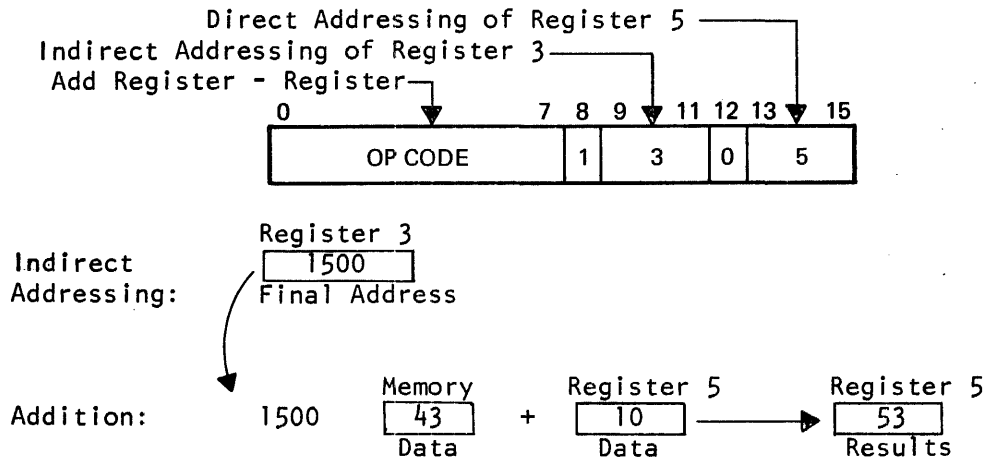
Direct Addressing of Register 5
Indirect Addressing of Register 3
Add Register - Register

| 0 – 7 | 8 | 9 – 11 | 12 | 13 – 15 |
|---|---|---|---|---|
| OP CODE | 1 | 3 | 0 | 5 |

Register 3
Indirect Addressing: 1500
Final Address

Addition: 1500

Memory
43
Data

+

Register 5
10
Data

Register 5
53
Results